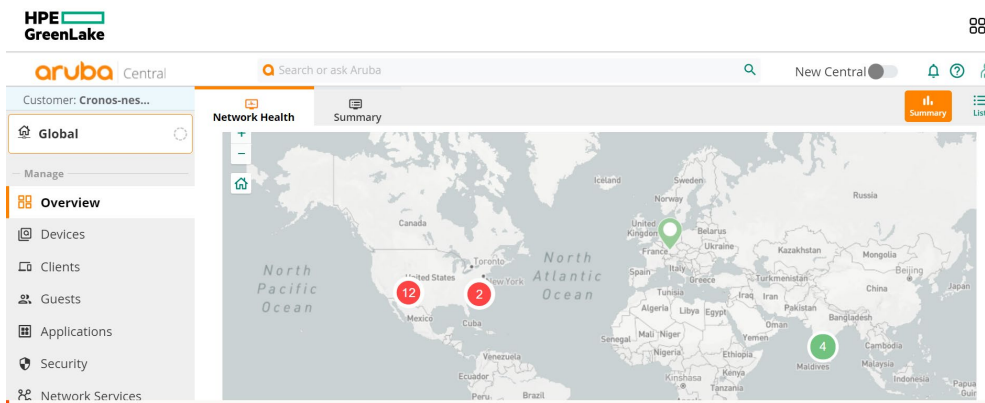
HPE GreenLake

aruba Central

Search or ask Aruba

New Central

Customer: Cronos-nes...

Global

Manage

Overview

Devices

Clients

Guests

Applications

Security

Network Services

Network Health

Summary

Summary

List

+

−

Iceland

Sweden

Norway

Russia

United Kingdom

Belarus

Canada

Ukraine

Kazakhstan

France

Mongolia

North Atlantic Ocean

Spain

Italy

Turkmenistan

Beijing

North Pacific Ocean

United States

New York

Greece

Tunisia

Iraq

Iran

China

Japan

12

2

Algeria

Libya

Egypt

Pakistan

Mexico

Cuba

Oman

Bangladesh

Senegal

Mali

Niger

Yemen

Nigeria

Ethiopia

4

Cambodia

Venezuela

Kenya

Maldives

Malaysia

Ecuador

Kinshasa

Tanzania

Indonesia

Papua

Peru

Brazil